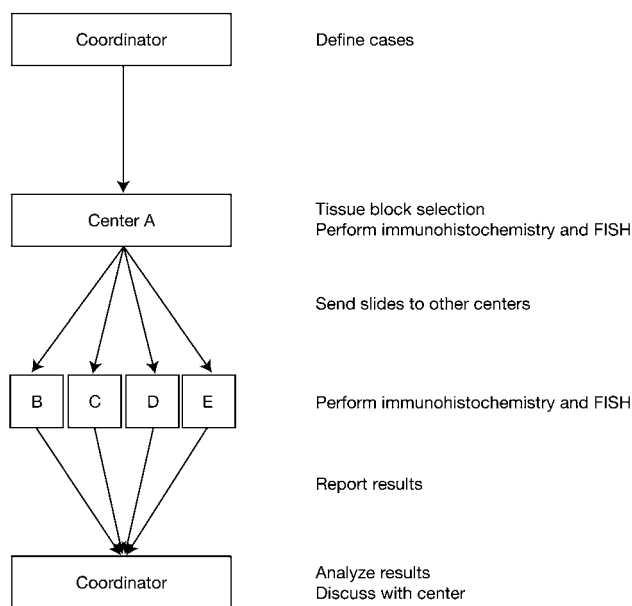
Coordinator

Define cases

Center A

Tissue block selection
Perform immunohistochemistry and FISH

Send slides to other centers

B

C

D

E

Perform immunohistochemistry and FISH

Report results

Coordinator

Analyze results
Discuss with center